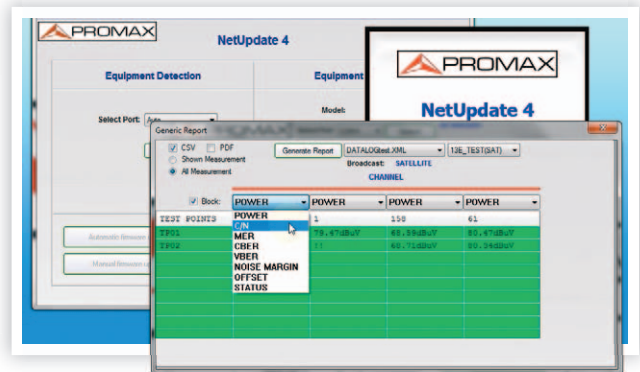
PROMAX

NetUpdate 4

Equipment Detection

Equipment

Select Port: Auto

Model:

PROMAX

NetUpdate 4

Generic Report

CSV PDF
Shown Measurement
All Measurement

Generate Report

DATALOGtest.XML

13E_TEST(SAT)

Broadcast: SATELLITE

CHANNEL

Block:

| POWER | POWER | POWER | POWER |
|---|---|---|---|
| TEST POINTS | 1 | 150 | 61 |
| TP01 | 79.67dBuV | 65.89dBuV | 80.67dBuV |
| TP02 | ?? | 60.71dBuV | 80.34dBuV |

POWER
C/N
MER
CBER
VBER
NOISE MARGIN
OFFSET
STATUS